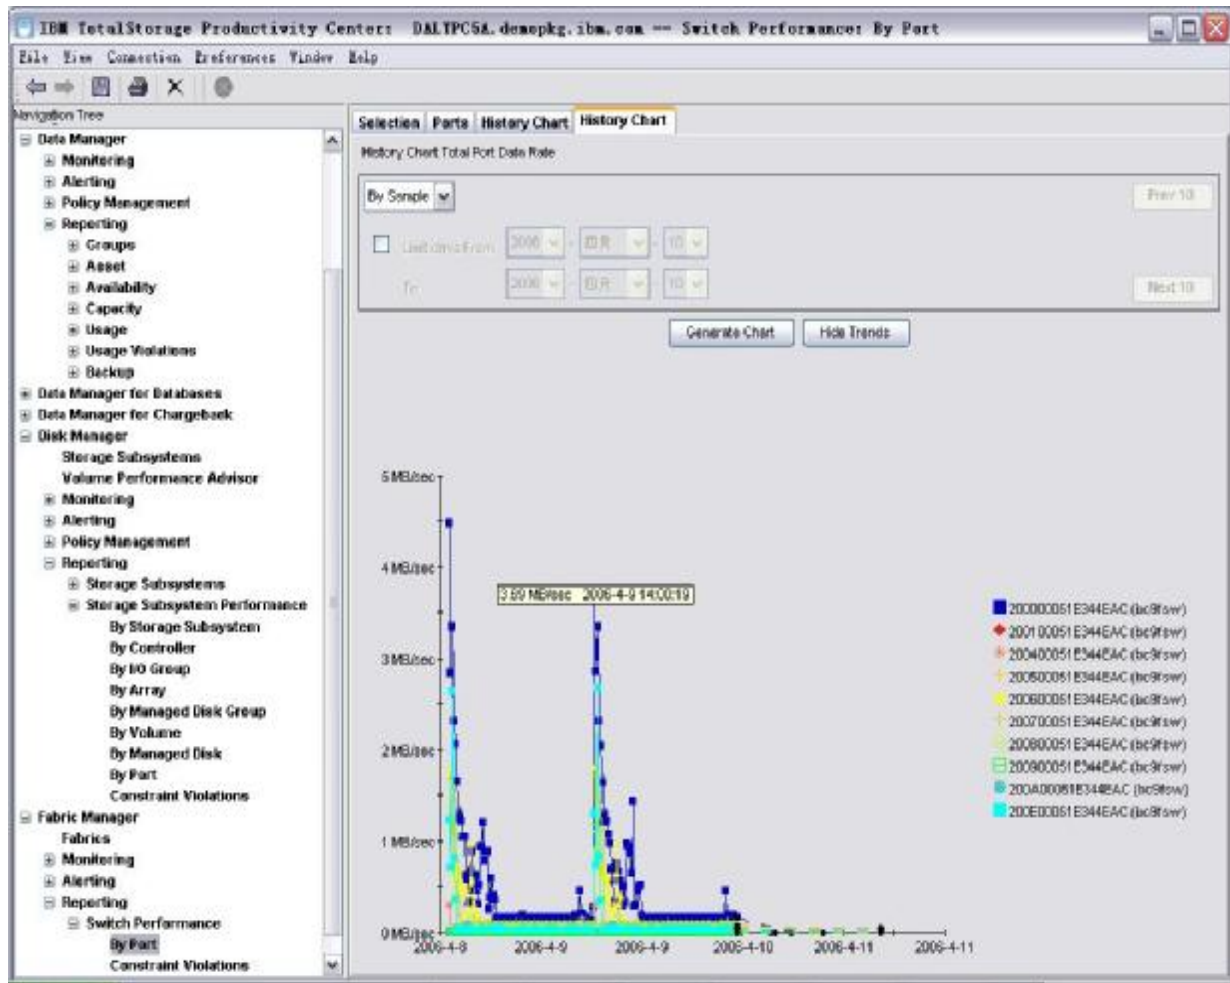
IBM TotalStorage Productivity Center: DALTPCSA.demopkg.ibm.com -- Switch Performance: By Port

File View Connection Preferences Window Help

Navigation Tree

Data Manager
Monitoring
Alerting
Policy Management
Reporting
Groups
Asset
Availability
Capacity
Usage
Usage Violations
Backup
Data Manager for Databases
Data Manager for Chargeback
Disk Manager
Storage Subsystems
Volume Performance Advisor
Monitoring
Alerting
Policy Management
Reporting
Storage Subsystems
Storage Subsystem Performance
By Storage Subsystem
By Controller
By I/O Group
By Array
By Managed Disk Group
By Volume
By Managed Disk
By Port
Constraint Violations
Fabric Manager
Fabrics
Monitoring
Alerting
Reporting
Switch Performance
By Port
Constraint Violations

Selection | Ports | History Chart | History Chart

History Chart Total Port Data Rate

By Sample

Prev 10

Limit days From 2006 四月 10

To 2006 四月 10

Next 10

Generate Chart | Hide Trends

5 MB/sec
4 MB/sec
3 MB/sec
2 MB/sec
1 MB/sec
0 MB/sec

3.59 MB/sec 2006-4-9 14:00:19

2006-4-8 2006-4-9 2006-4-9 2006-4-10 2006-4-11 2006-4-11

200000051E344EAC (bc9fsw)
200100051E344EAC (bc9fsw)
200400051E344EAC (bc9fsw)
200500051E344EAC (bc9fsw)
200600051E344EAC (bc9fsw)
200700051E344EAC (bc9fsw)
200800051E344EAC (bc9fsw)
200900051E344EAC (bc9fsw)
200A00051E344EAC (bc9fsw)
200E00051E344EAC (bc9fsw)